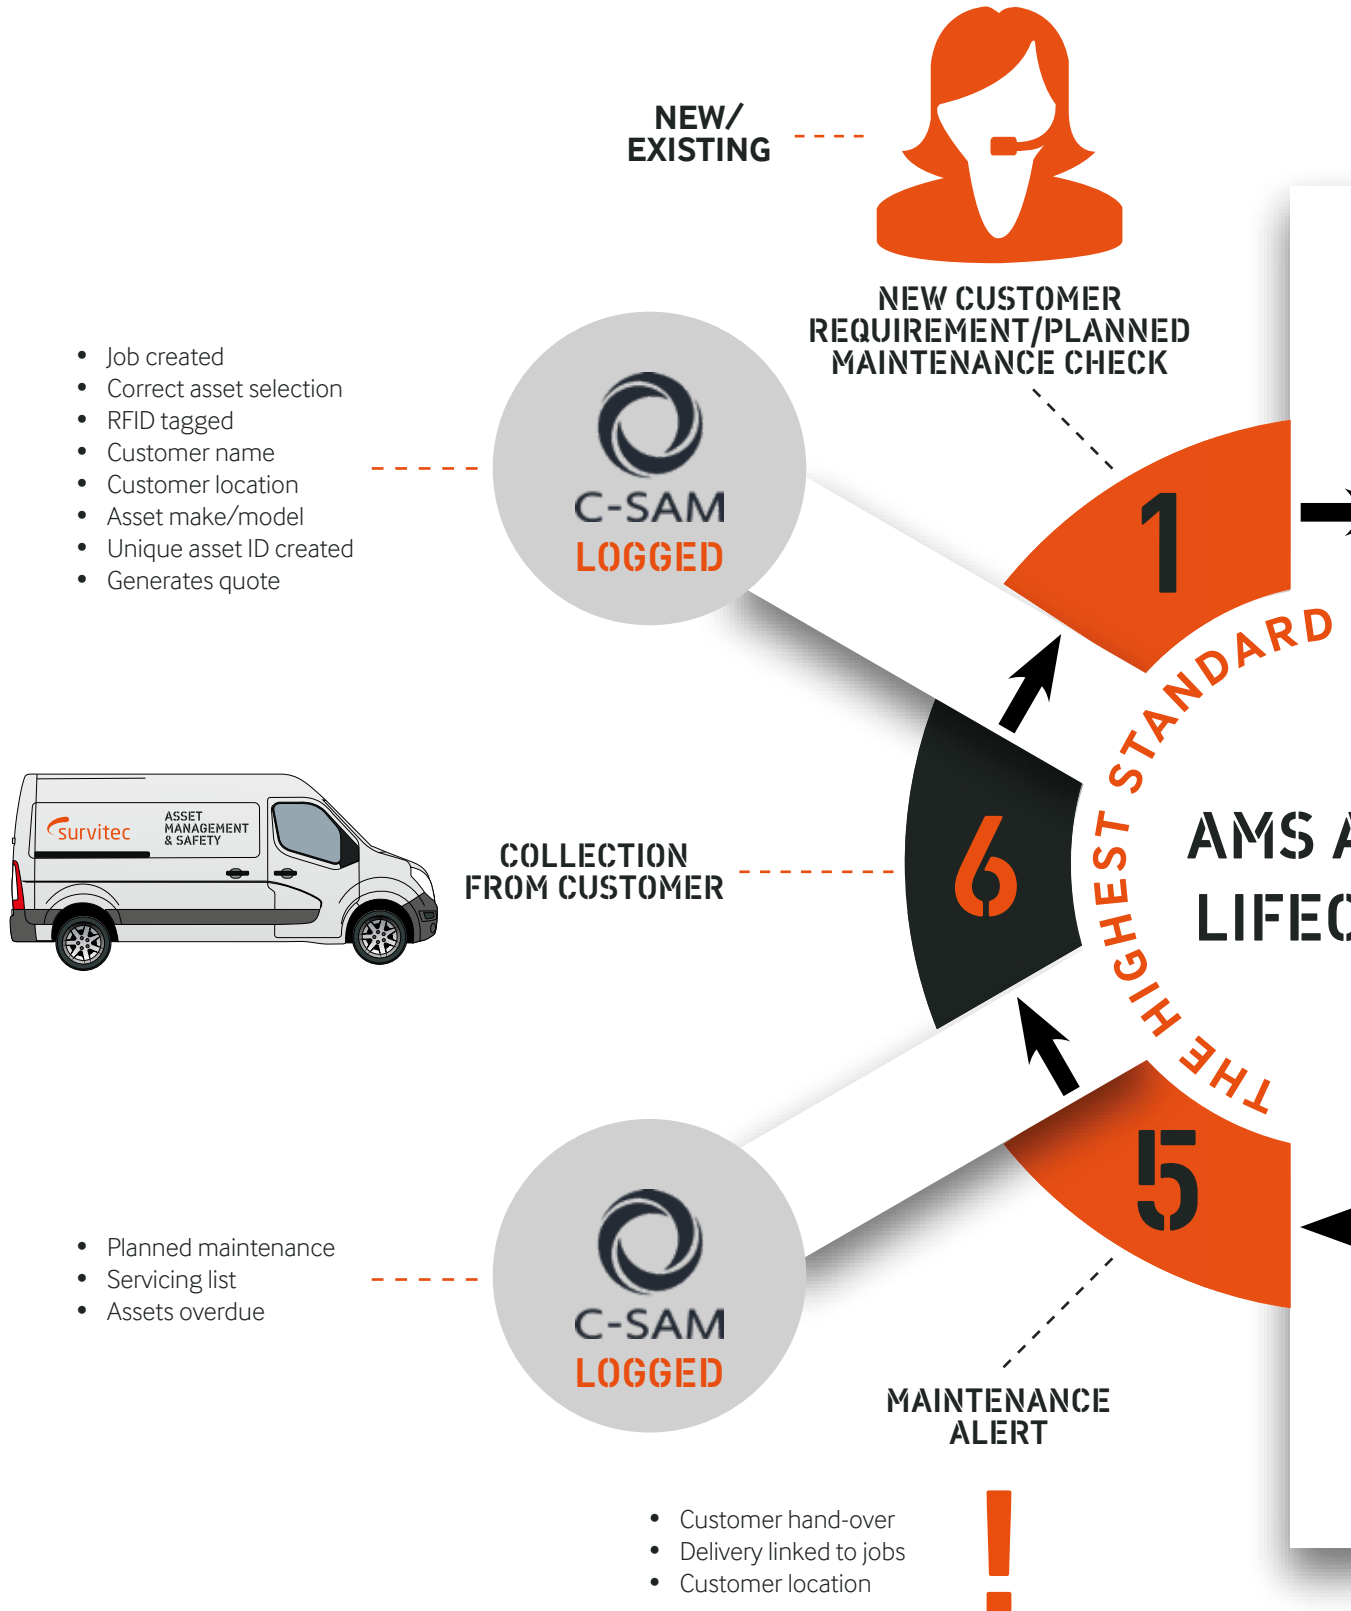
NEW/
EXISTING

NEW CUSTOMER REQUIREMENT/PLANNED MAINTENANCE CHECK

- Job created
- Correct asset selection
- RFID tagged
- Customer name
- Customer location
- Asset make/model
- Unique asset ID created
- Generates quote

C-SAM
LOGGED

1

THE HIGHEST STANDARD

AMS A
LIFEC

survitec ASSET MANAGEMENT & SAFETY

COLLECTION FROM CUSTOMER

6

5

- Planned maintenance
- Servicing list
- Assets overdue

C-SAM
LOGGED

MAINTENANCE ALERT

- Customer hand-over
- Delivery linked to jobs
- Customer location

!